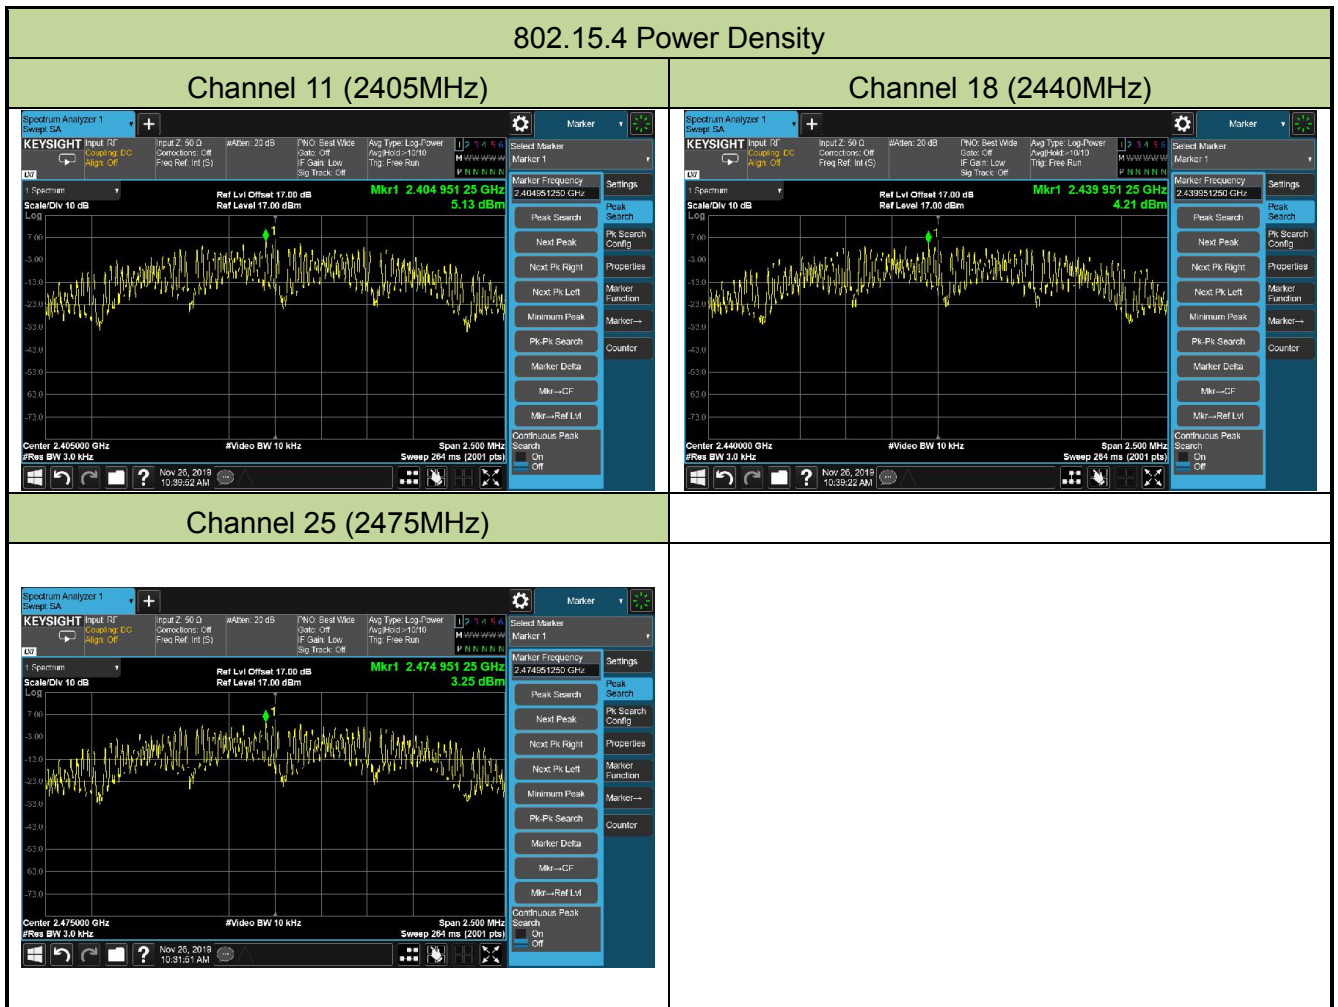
802.15.4 Power Density

| Channel 11 (2405MHz) | Channel 18 (2440MHz) |
|---|---|
| Spectrum Analyzer 1 Swept SA + Marker KEYSIGHT Input: RF Coupling: DC Align: Off Input Z: 50 Ω Corrections: Off Freq Ref: Int (S) #Atten: 20 dB PNO: Best Wide Gate: Off IF Gain: Low Sig Track: Off Avg Type: Log-Power Avg\|Hold:>10/10 Trig: Free Run 1 2 3 4 5 6 M WWWWW P N N N N N Select Marker Marker 1 1 Spectrum Ref Lvl Offset 17.00 dB Ref Level 17.00 dBm Mkr1 2.404 951 25 GHz 5.13 dBm Scale/Div 10 dB Log 7.00 -3.00 -13.0 -23.0 -33.0 -43.0 -53.0 -63.0 -73.0 Center 2.405000 GHz #Res BW 3.0 kHz #Video BW 10 kHz Span 2.500 MHz Sweep 264 ms (2001 pts) Marker Frequency 2.404951250 GHz Settings Peak Search Peak Search Next Peak Pk Search Config Next Pk Right Properties Next Pk Left Marker Function Minimum Peak Marker→ Pk-Pk Search Counter Marker Delta Mkr→CF Mkr→Ref Lvl Continuous Peak Search On Off Nov 26, 2019 10:39:52 AM | Spectrum Analyzer 1 Swept SA + Marker KEYSIGHT Input: RF Coupling: DC Align: Off Input Z: 50 Ω Corrections: Off Freq Ref: Int (S) #Atten: 20 dB PNO: Best Wide Gate: Off IF Gain: Low Sig Track: Off Avg Type: Log-Power Avg\|Hold:>10/10 Trig: Free Run 1 2 3 4 5 6 M WWWWW P N N N N N Select Marker Marker 1 1 Spectrum Ref Lvl Offset 17.00 dB Ref Level 17.00 dBm Mkr1 2.439 951 25 GHz 4.21 dBm Scale/Div 10 dB Log 7.00 -3.00 -13.0 -23.0 -33.0 -43.0 -53.0 -63.0 -73.0 Center 2.440000 GHz #Res BW 3.0 kHz #Video BW 10 kHz Span 2.500 MHz Sweep 264 ms (2001 pts) Marker Frequency 2.439951250 GHz Settings Peak Search Peak Search Next Peak Pk Search Config Next Pk Right Properties Next Pk Left Marker Function Minimum Peak Marker→ Pk-Pk Search Counter Marker Delta Mkr→CF Mkr→Ref Lvl Continuous Peak Search On Off Nov 26, 2019 10:39:22 AM |
| Channel 25 (2475MHz) | |
| Spectrum Analyzer 1 Swept SA + Marker KEYSIGHT Input: RF Coupling: DC Align: Off Input Z: 50 Ω Corrections: Off Freq Ref: Int (S) #Atten: 20 dB PNO: Best Wide Gate: Off IF Gain: Low Sig Track: Off Avg Type: Log-Power Avg\|Hold:>10/10 Trig: Free Run 1 2 3 4 5 6 M WWWWW P N N N N N Select Marker Marker 1 1 Spectrum Ref Lvl Offset 17.00 dB Ref Level 17.00 dBm Mkr1 2.474 951 25 GHz 3.25 dBm Scale/Div 10 dB Log 7.00 -3.00 -13.0 -23.0 -33.0 -43.0 -53.0 -63.0 -73.0 Center 2.475000 GHz #Res BW 3.0 kHz #Video BW 10 kHz Span 2.500 MHz Sweep 264 ms (2001 pts) Marker Frequency 2.474951250 GHz Settings Peak Search Peak Search Next Peak Pk Search Config Next Pk Right Properties Next Pk Left Marker Function Minimum Peak Marker→ Pk-Pk Search Counter Marker Delta Mkr→CF Mkr→Ref Lvl Continuous Peak Search On Off Nov 26, 2019 10:31:51 AM | |